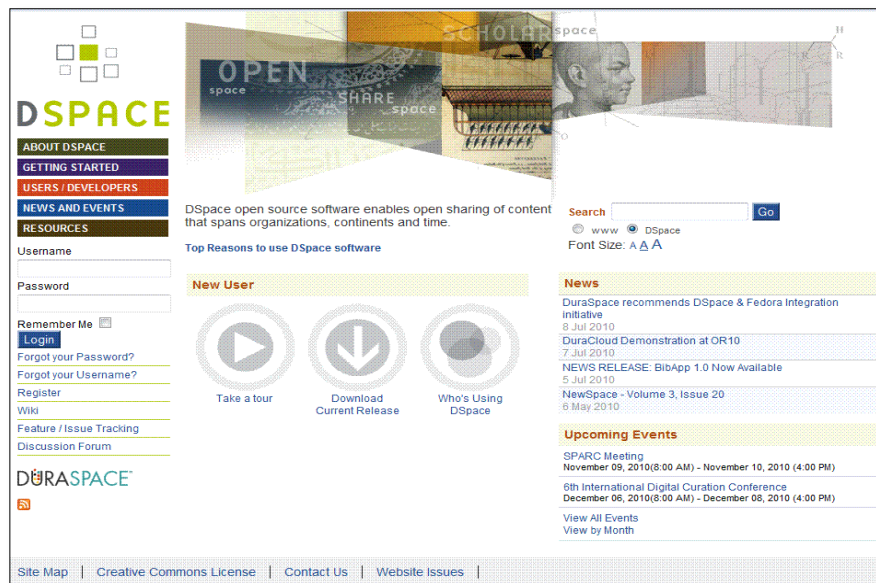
DSPACE

ABOUT DSPACE
GETTING STARTED
USERS / DEVELOPERS
NEWS AND EVENTS
RESOURCES

Username

Password

Remember Me
Login
Forgot your Password?
Forgot your Username?
Register
Wiki
Feature / Issue Tracking
Discussion Forum

DURASPACE

OPEN space SHARE space SCHOLARspace

DSpace open source software enables open sharing of content that spans organizations, continents and time.

Top Reasons to use DSpace software

Search Go
www DSpace
Font Size: A A A

New User

Take a tour
Download Current Release
Who's Using DSpace

News
DuraSpace recommends DSpace & Fedora Integration initiative
8 Jul 2010
DuraCloud Demonstration at OR10
7 Jul 2010
NEWS RELEASE: BibApp 1.0 Now Available
5 Jul 2010
NewSpace - Volume 3, Issue 20
6 May 2010

Upcoming Events
SPARC Meeting
November 09, 2010(8:00 AM) - November 10, 2010 (4:00 PM)
6th International Digital Curation Conference
December 06, 2010(8:00 AM) - December 08, 2010 (4:00 PM)
View All Events
View by Month

Site Map | Creative Commons License | Contact Us | Website Issues |